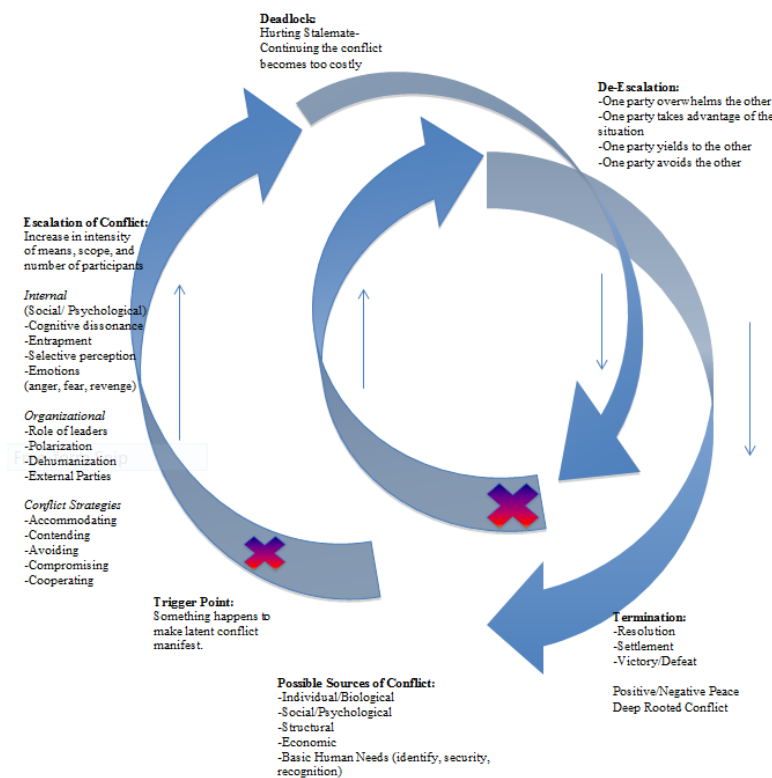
Deadlock:
Hurting Stalemate-
Continuing the conflict becomes too costly

De-Escalation:
-One party overwhelms the other
-One party takes advantage of the situation
-One party yields to the other
-One party avoids the other

Escalation of Conflict:
Increase in intensity of means, scope, and number of participants

Internal
(Social/ Psychological)
-Cognitive dissonance
-Entrapment
-Selective perception
-Emotions
(anger, fear, revenge)

Organizational
-Role of leaders
-Polarization
-Dehumanization
-External Parties

Conflict Strategies
-Accommodating
-Contending
-Avoiding
-Compromising
-Cooperating

Trigger Point:
Something happens to make latent conflict manifest.

Termination:
-Resolution
-Settlement
-Victory/Defeat

Positive/Negative Peace
Deep Rooted Conflict

Possible Sources of Conflict:
-Individual/Biological
-Social/Psychological
-Structural
-Economic
-Basic Human Needs (identify, security, recognition)